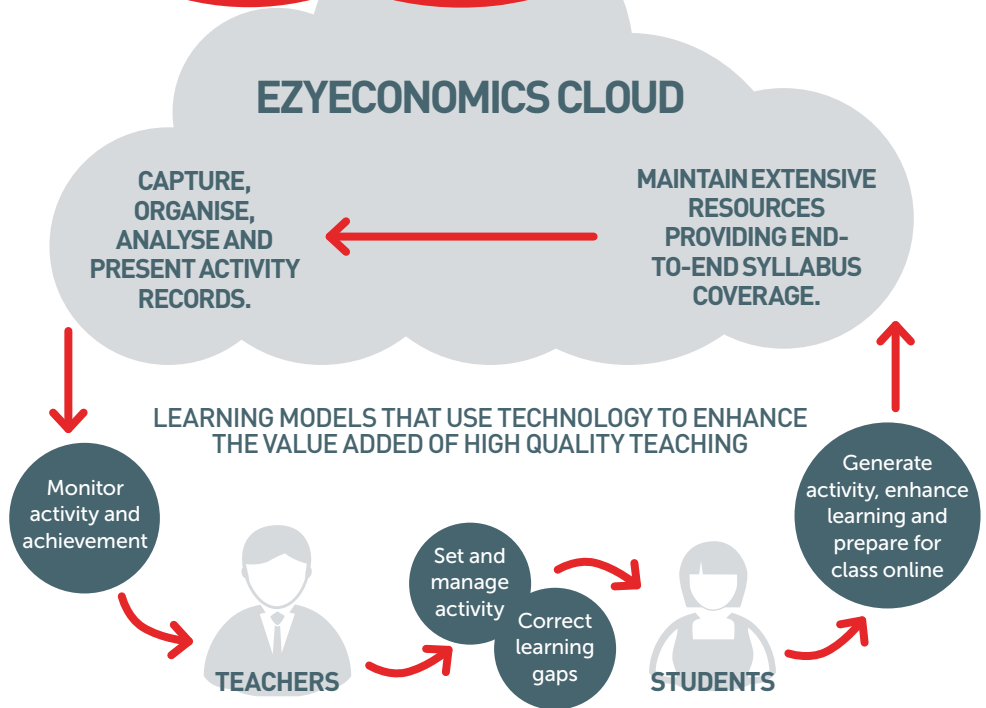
EZYECONOMICS CLOUD

CAPTURE, ORGANISE, ANALYSE AND PRESENT ACTIVITY RECORDS.

MAINTAIN EXTENSIVE RESOURCES PROVIDING END-TO-END SYLLABUS COVERAGE.

LEARNING MODELS THAT USE TECHNOLOGY TO ENHANCE THE VALUE ADDED OF HIGH QUALITY TEACHING

Monitor activity and achievement

TEACHERS

Set and manage activity

Correct learning gaps

STUDENTS

Generate activity, enhance learning and prepare for class online